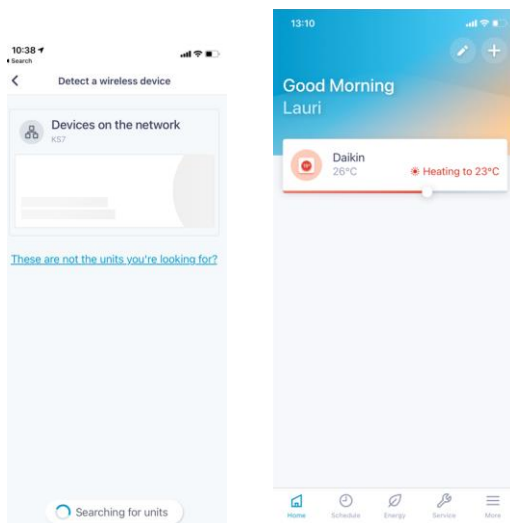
10:38
◂ Search

Detect a wireless device

Devices on the network
KS7

These are not the units you're looking for?

Searching for units

13:10

Good Morning
Lauri

Daikin
26°C
Heating to 23°C

Home
Schedule
Energy
Service
More